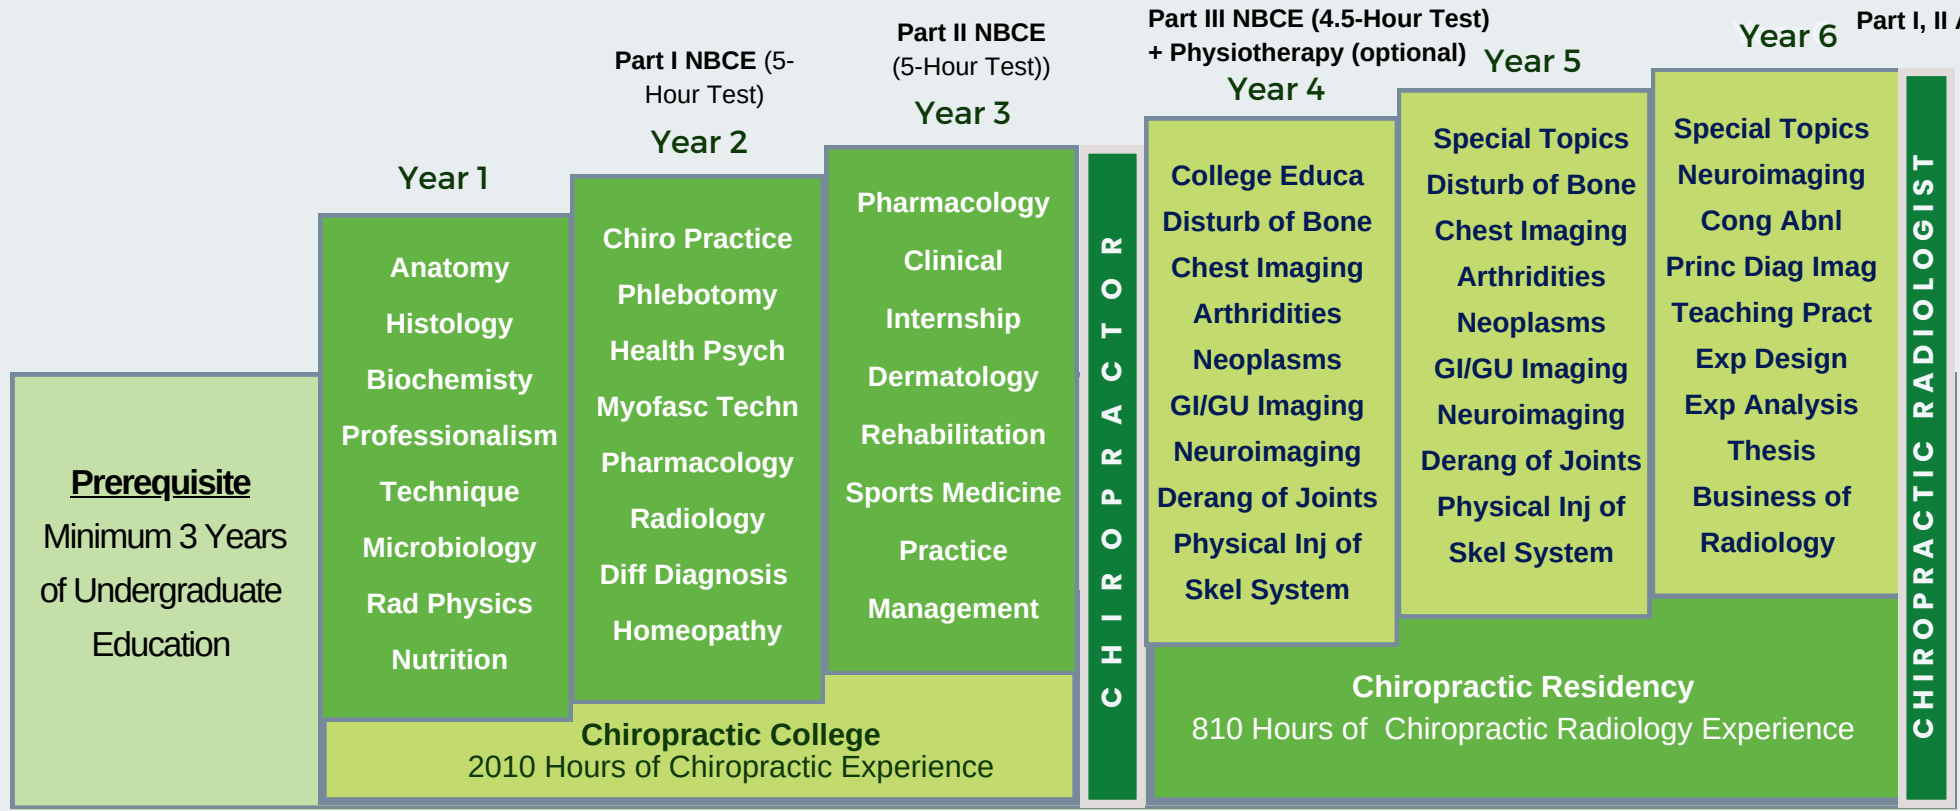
Part I, II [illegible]

Year 6

Part III NBCE (4.5-Hour Test) + Physiotherapy (optional)

Year 5

Year 4

Part II NBCE (5-Hour Test))

Year 3

Part I NBCE (5-Hour Test)

Year 2

Year 1

Prerequisite
Minimum 3 Years of Undergraduate Education

Anatomy
Histology
Biochemisty
Professionalism
Technique
Microbiology
Rad Physics
Nutrition

Chiro Practice
Phlebotomy
Health Psych
Myofasc Techn
Pharmacology
Radiology
Diff Diagnosis
Homeopathy

Pharmacology
Clinical
Internship
Dermatology
Rehabilitation
Sports Medicine
Practice
Management

Chiropractic College
2010 Hours of Chiropractic Experience

CHIROPRACTOR

College Educa
Disturb of Bone
Chest Imaging
Arthridities
Neoplasms
GI/GU Imaging
Neuroimaging
Derang of Joints
Physical Inj of
Skel System

Special Topics
Disturb of Bone
Chest Imaging
Arthridities
Neoplasms
GI/GU Imaging
Neuroimaging
Derang of Joints
Physical Inj of
Skel System

Special Topics
Neuroimaging
Cong Abnl
Princ Diag Imag
Teaching Pract
Exp Design
Exp Analysis
Thesis
Business of
Radiology

Chiropractic Residency
810 Hours of Chiropractic Radiology Experience

CHIROPRACTIC RADIOLOGIST